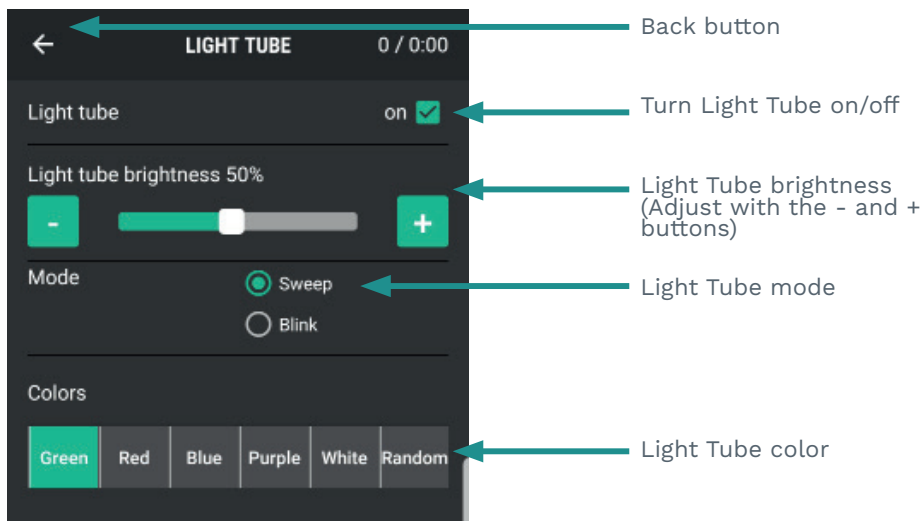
LIGHT TUBE 0 / 0:00

Light tube on

Light tube brightness 50%

-

+

Mode

Sweep

Blink

Colors

| Green | Red | Blue | Purple | White | Random |
|---|---|---|---|---|---|

Back button

Turn Light Tube on/off

Light Tube brightness (Adjust with the - and + buttons)

Light Tube mode

Light Tube color